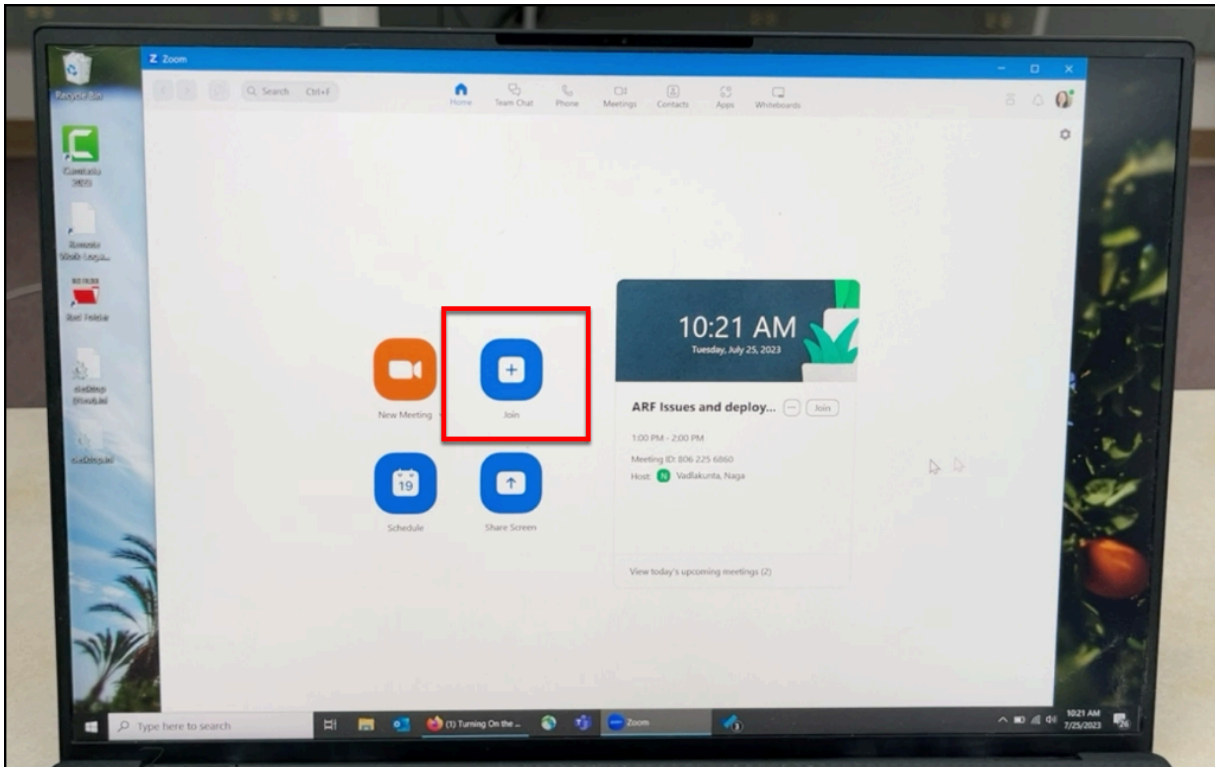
Zoom

Search Ctrl+F

Home Team Chat Phone Meetings Contacts Apps Whiteboards

Recycle Bin

New Meeting

Join

Schedule

Share Screen

10:21 AM
Tuesday, July 25, 2023

ARF Issues and deploy... Join

1:00 PM - 2:00 PM

Meeting ID: 806 225 6860

Host: N Vadlakunta, Naga

View today's upcoming meetings (2)

Type here to search

(1) Turning On the ...

Zoom

10:21 AM
7/25/2023